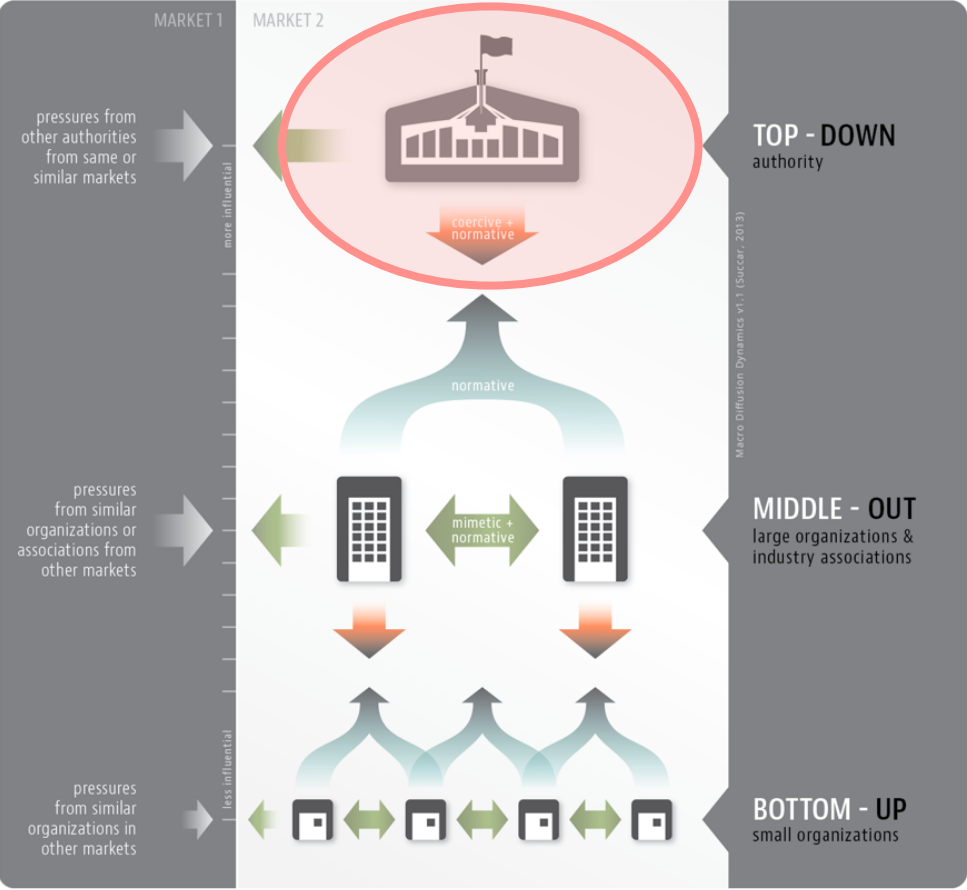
MARKET 1

MARKET 2

pressures from other authorities from same or similar markets

more influential

coercive + normative

TOP - DOWN
authority

Macro Diffusion Dynamics v1.1 (Succar, 2013)

normative

pressures from similar organizations or associations from other markets

mimetic + normative

MIDDLE - OUT
large organizations & industry associations

less influential

pressures from similar organizations in other markets

BOTTOM - UP
small organizations